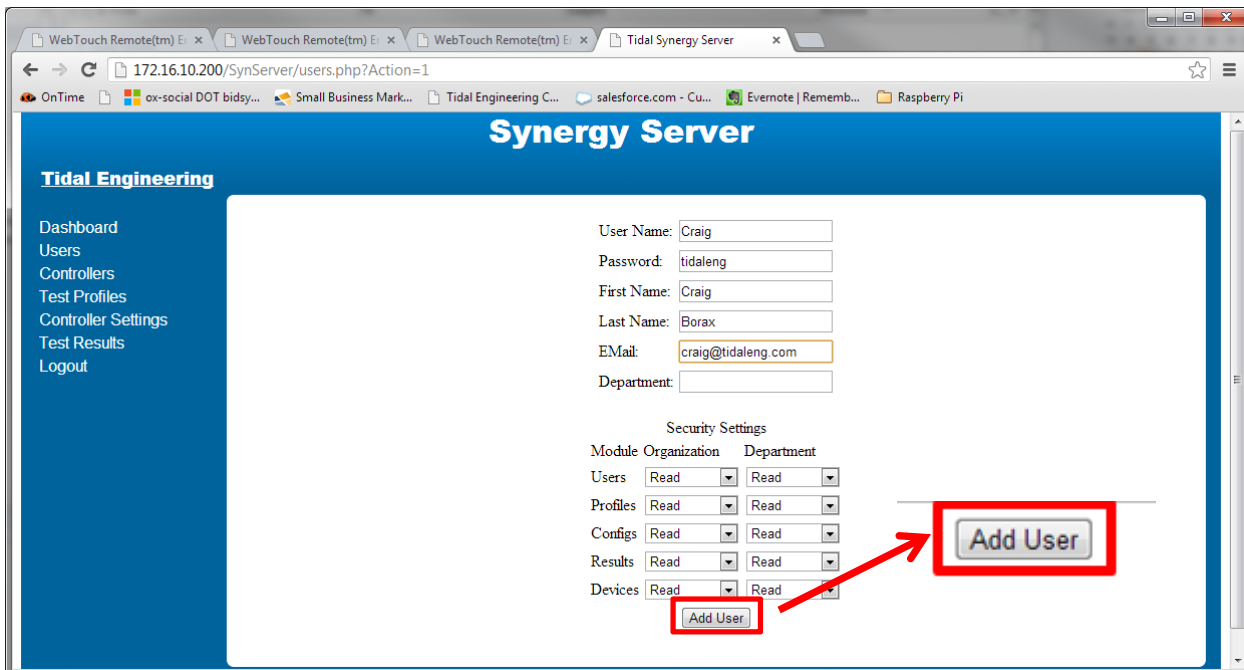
WebTouch Remote(tm) E ×
WebTouch Remote(tm) E ×
WebTouch Remote(tm) E ×
Tidal Synergy Server ×

172.16.10.200/SynServer/users.php?Action=1

OnTime
ox-social DOT bidsy...
Small Business Mark...
Tidal Engineering C...
salesforce.com - Cu...
Evernote | Rememb...
Raspberry Pi

Synergy Server

Tidal Engineering

Dashboard
Users
Controllers
Test Profiles
Controller Settings
Test Results
Logout

User Name: Craig
Password: tidaleng
First Name: Craig
Last Name: Borax
EMail: craig@tidaleng.com
Department:

Security Settings

| Module | Organization | Department |
|---|---|---|
| Users | Read | Read |
| Profiles | Read | Read |
| Configs | Read | Read |
| Results | Read | Read |
| Devices | Read | Read |

Add User

Add User